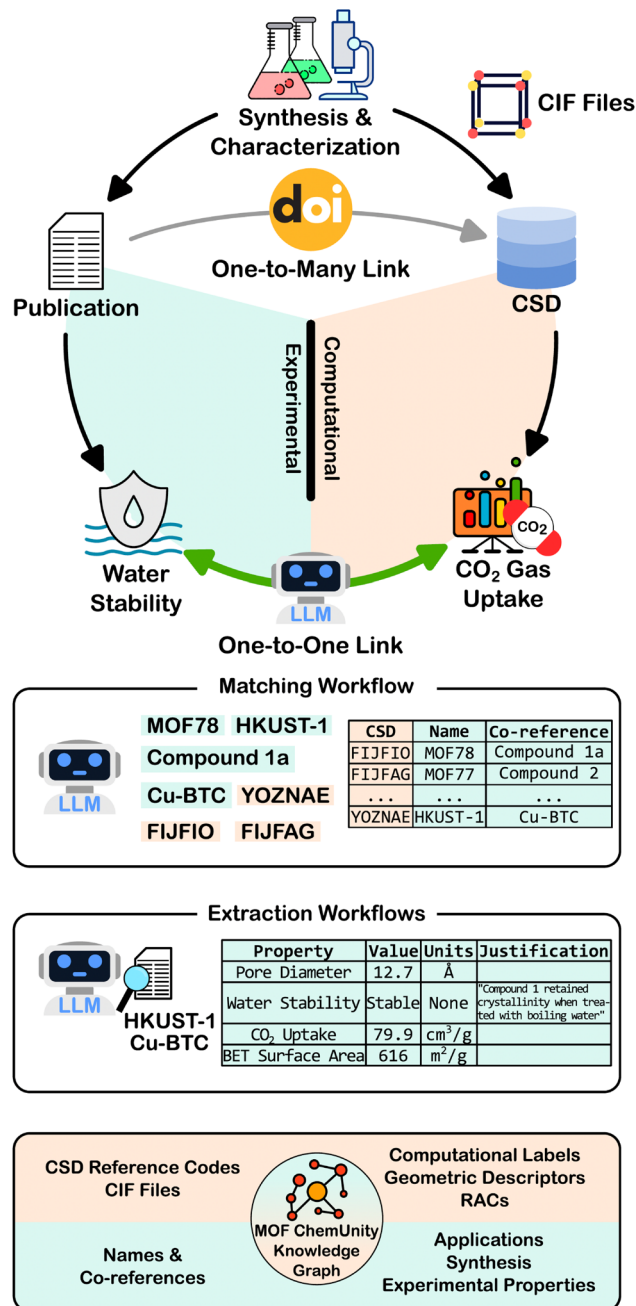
Synthesis & Characterization

CIF Files

doi

One-to-Many Link

Publication

CSD

Computational

Experimental

Water Stability

LLM

$CO_2$

$CO_2$ Gas Uptake

One-to-One Link

Matching Workflow

MOF78 HKUST-1

Compound 1a

Cu-BTC YOZNAE

FIJFIO FIJFAG

LLM

| CSD | Name | Co-reference |
|---|---|---|
| FIJFIO | MOF78 | Compound 1a |
| FIJFAG | MOF77 | Compound 2 |
| ... | ... | ... |
| YOZNAE | HKUST-1 | Cu-BTC |

Extraction Workflows

LLM

HKUST-1 Cu-BTC

| Property | Value | Units | Justification |
|---|---|---|---|
| Pore Diameter | 12.7 | Å | |
| Water Stability | Stable | None | "Compound 1 retained crystallinity when treated with boiling water" |
| $CO_2$ Uptake | 79.9 | $cm^3/g$ | |
| BET Surface Area | 616 | $m^2/g$ | |

CSD Reference Codes
CIF Files

Computational Labels
Geometric Descriptors
RACs

MOF ChemUnity Knowledge Graph

Names & Co-references

Applications
Synthesis
Experimental Properties